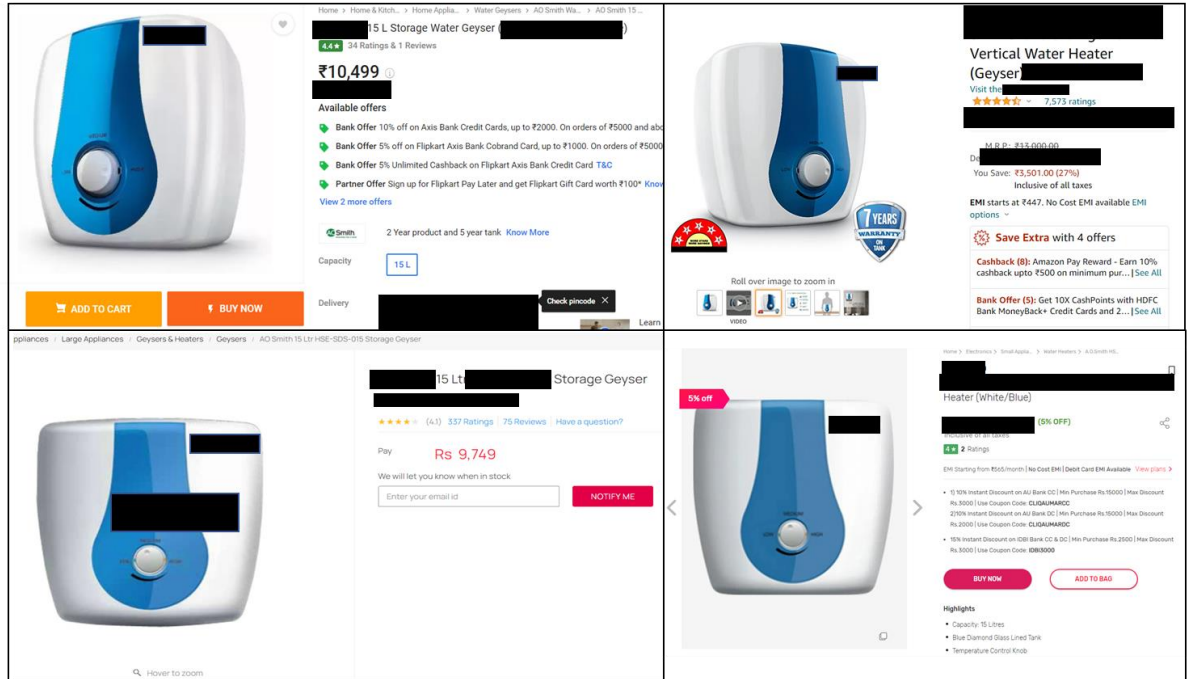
Home › Home & Kitch... › Home Applia... › Water Geysers › AO Smith Wa... › AO Smith 15 ...

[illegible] 15 L Storage Water Geyser ([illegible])

4.4★ 34 Ratings & 1 Reviews

₹10,499

Available offers

Bank Offer 10% off on Axis Bank Credit Cards, up to ₹2000. On orders of ₹5000 and abo

Bank Offer 5% off on Flipkart Axis Bank Cobrand Card, up to ₹1000. On orders of ₹5000

Bank Offer 5% Unlimited Cashback on Flipkart Axis Bank Credit Card T&C

Partner Offer Sign up for Flipkart Pay Later and get Flipkart Gift Card worth ₹100* Know

View 2 more offers

AO Smith

2 Year product and 5 year tank Know More

Capacity 15 L

Delivery

Check pincode

Learn

ADD TO CART

BUY NOW

Vertical Water Heater (Geyser)

Visit the

7,573 ratings

M.R.P.: ₹33,000.00

You Save: ₹3,501.00 (27%)

Inclusive of all taxes

EMI starts at ₹447. No Cost EMI available EMI options

Save Extra with 4 offers

Cashback (8): Amazon Pay Reward - Earn 10% cashback upto ₹500 on minimum pur... | See All

Bank Offer (5): Get 10X CashPoints with HDFC Bank MoneyBack+ Credit Cards and 2... | See All

7 YEARS WARRANTY ON TANK

Roll over image to zoom in

VIDEO

ppliances / Large Appliances / Geysers & Heaters / Geysers / AO Smith 15 Ltr HSE-SDS-015 Storage Geyser

15 Ltr Storage Geyser

(4.1) 337 Ratings | 75 Reviews | Have a question?

Pay Rs 9,749

We will let you know when in stock

Enter your email id

NOTIFY ME

Hover to zoom

5% off

Home › Electronics › Small Applia... › Water Heaters › A.O.Smith HS...

Heater (White/Blue)

(5% OFF)

Inclusive of all taxes

4★ 2 Ratings

EMI Starting from ₹565/month | No Cost EMI | Debit Card EMI Available View plans

1) 10% Instant Discount on AU Bank CC | Min Purchase Rs.15000 | Max Discount Rs.3000 | Use Coupon Code: CLIQAUMARCC

2) 10% Instant Discount on AU Bank DC | Min Purchase Rs.15000 | Max Discount Rs.2000 | Use Coupon Code: CLIQAUMARDC

15% Instant Discount on IDBI Bank CC & DC | Min Purchase Rs.2500 | Max Discount Rs.3000 | Use Coupon Code: IDBI3000

BUY NOW

ADD TO BAG

Highlights

Capacity: 15 Litres

Blue Diamond Glass Lined Tank

Temperature Control Knob